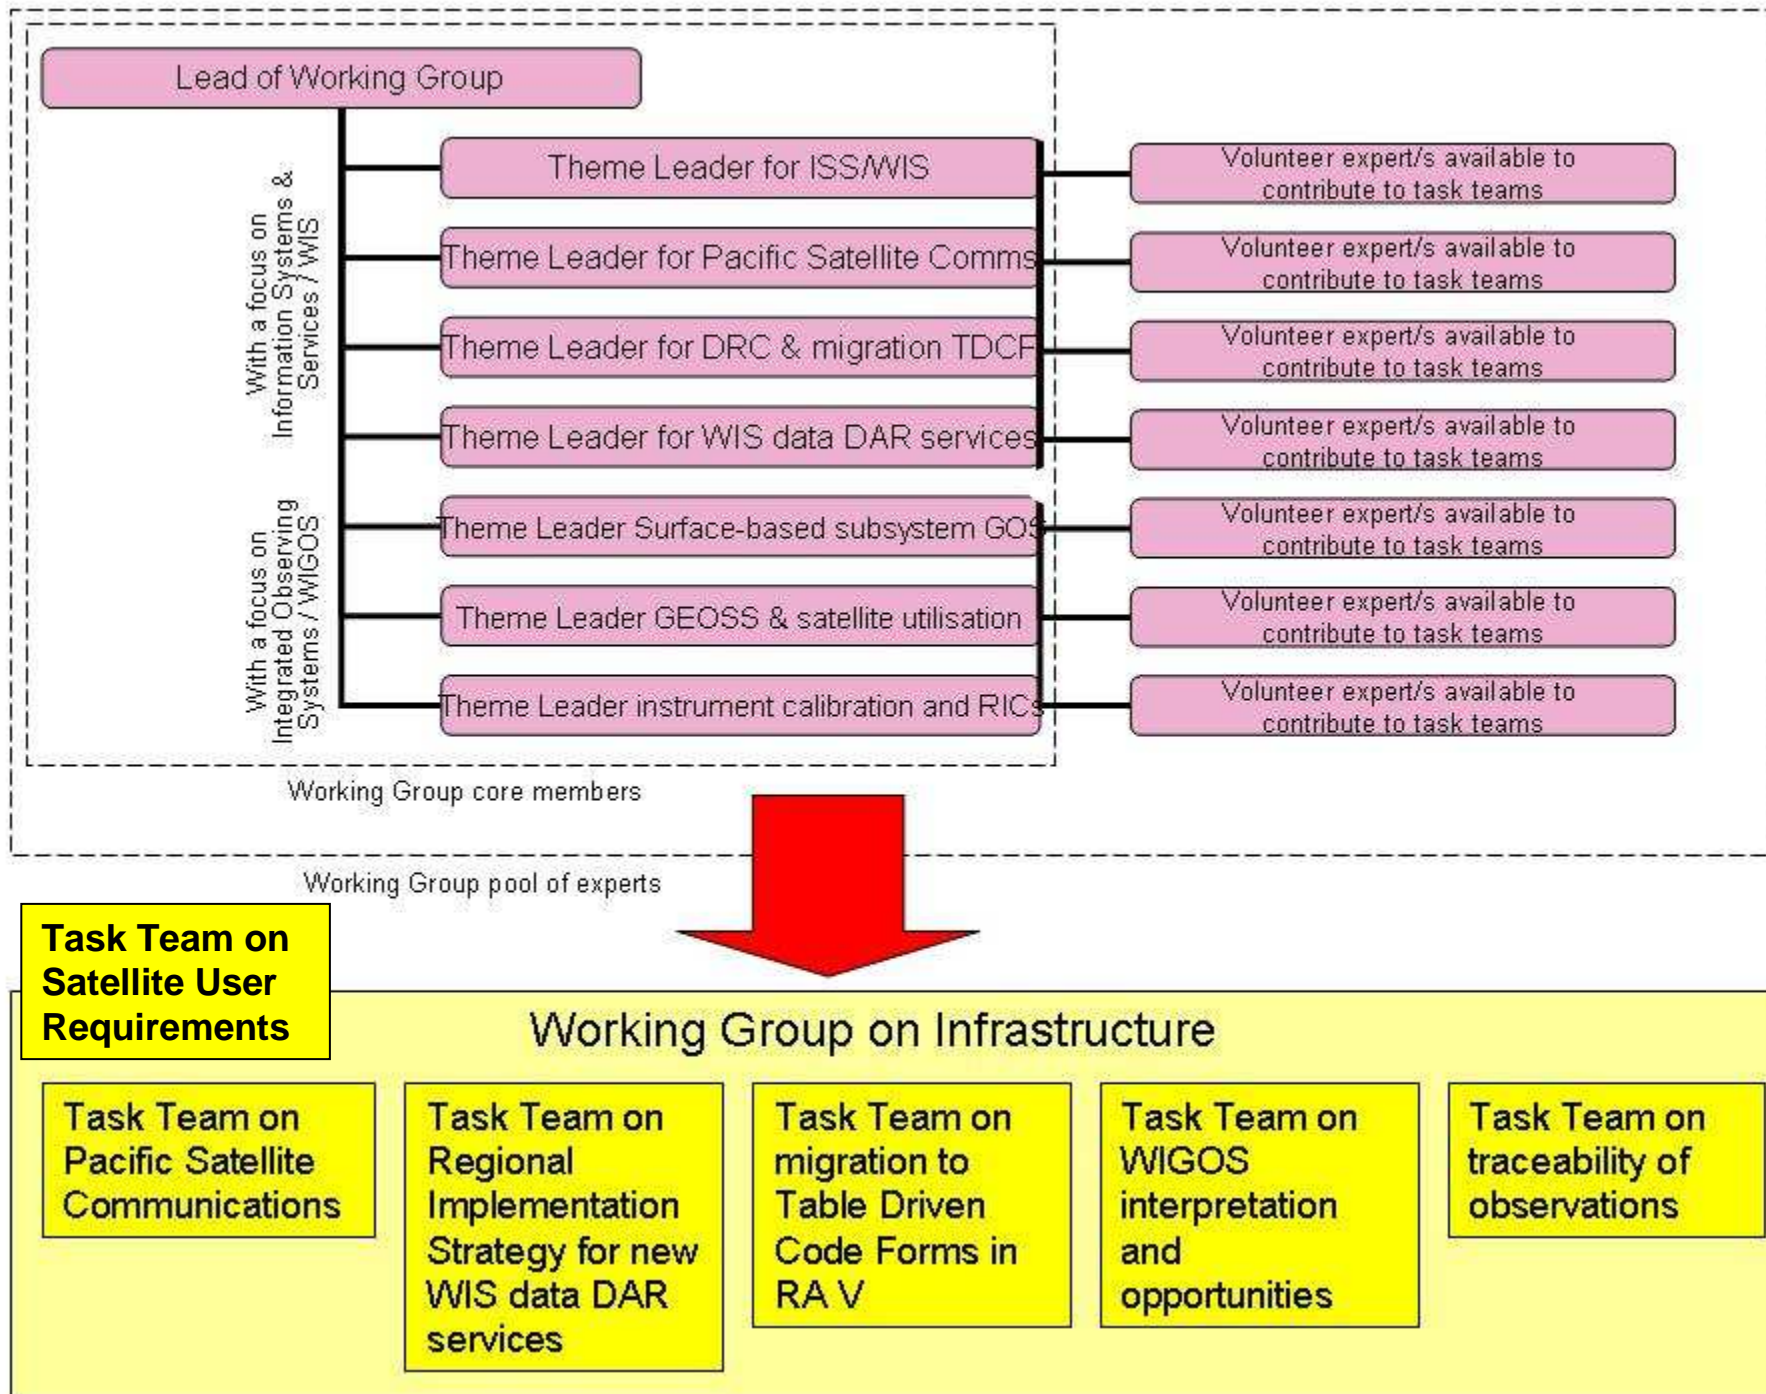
Lead of Working Group

With a focus on Information Systems & Services / WIS

Theme Leader for ISS/WIS

Theme Leader for Pacific Satellite Comms

Theme Leader for DRC & migration TDCF

Theme Leader for WIS data DAR services

With a focus on Integrated Observing Systems / WIGOS

Theme Leader Surface-based subsystem GOS

Theme Leader GEOSS & satellite utilisation

Theme Leader instrument calibration and RICs

Volunteer expert/s available to contribute to task teams

Volunteer expert/s available to contribute to task teams

Volunteer expert/s available to contribute to task teams

Volunteer expert/s available to contribute to task teams

Volunteer expert/s available to contribute to task teams

Volunteer expert/s available to contribute to task teams

Volunteer expert/s available to contribute to task teams

Working Group core members

Working Group pool of experts

Task Team on Satellite User Requirements

Working Group on Infrastructure

Task Team on Pacific Satellite Communications

Task Team on Regional Implementation Strategy for new WIS data DAR services

Task Team on migration to Table Driven Code Forms in RA V

Task Team on WIGOS interpretation and opportunities

Task Team on traceability of observations